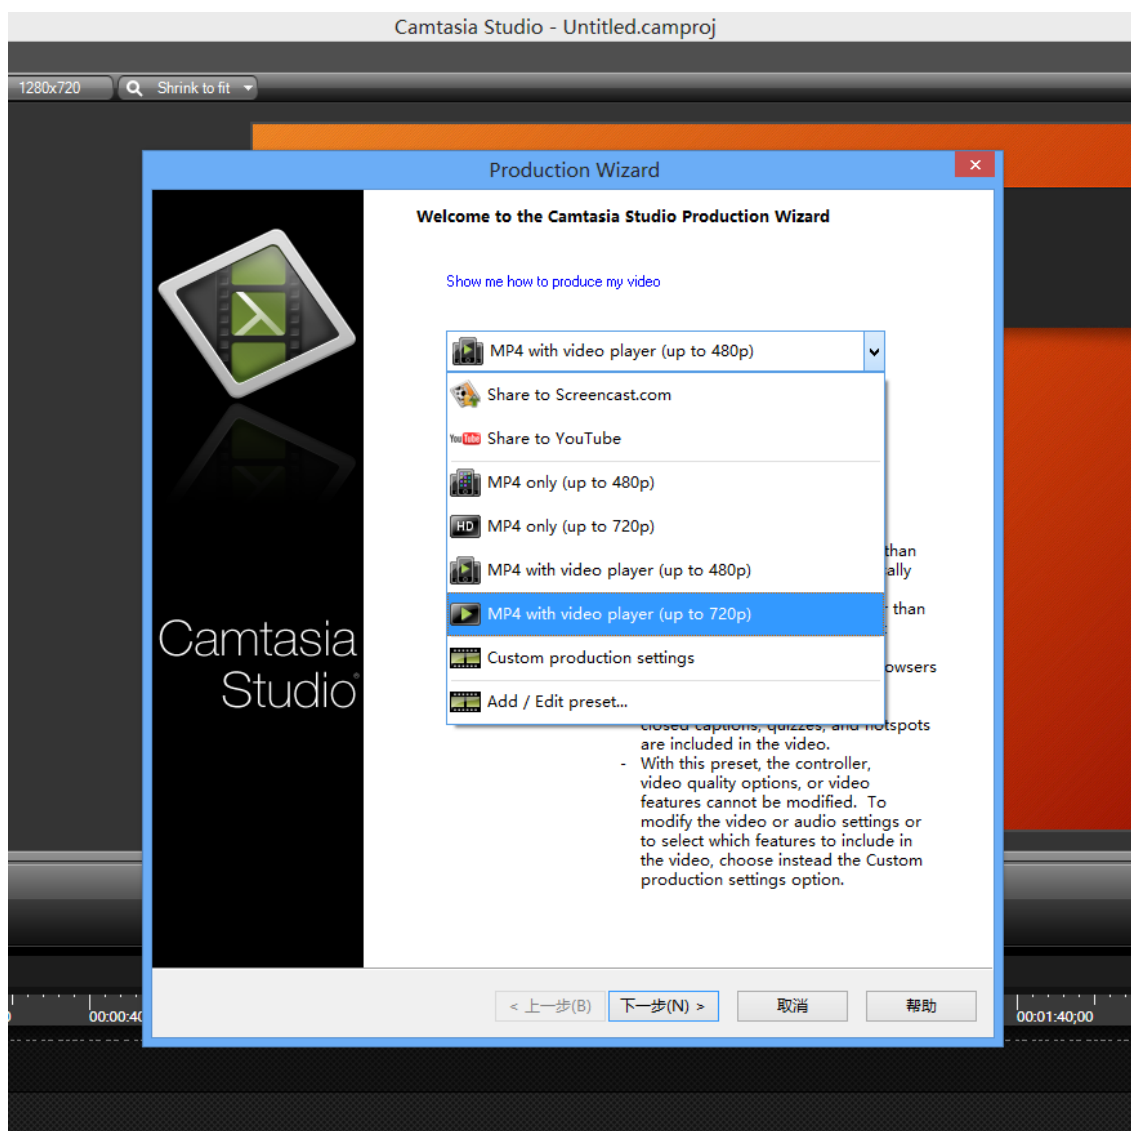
Camtasia Studio - Untitled.camproj

1280x720

Shrink to fit

Production Wizard

×

Camtasia Studio

Welcome to the Camtasia Studio Production Wizard

Show me how to produce my video

MP4 with video player (up to 480p)

Share to Screencast.com

Share to YouTube

MP4 only (up to 480p)

MP4 only (up to 720p)

MP4 with video player (up to 480p)

MP4 with video player (up to 720p)

Custom production settings

Add / Edit preset...

than
ally
than
owsers
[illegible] captions, quizzes, and hotspots are included in the video.
- With this preset, the controller, video quality options, or video features cannot be modified. To modify the video or audio settings or to select which features to include in the video, choose instead the Custom production settings option.

< 上一步(B)

下一步(N) >

取消

帮助

00:00:4

00:01:40;00